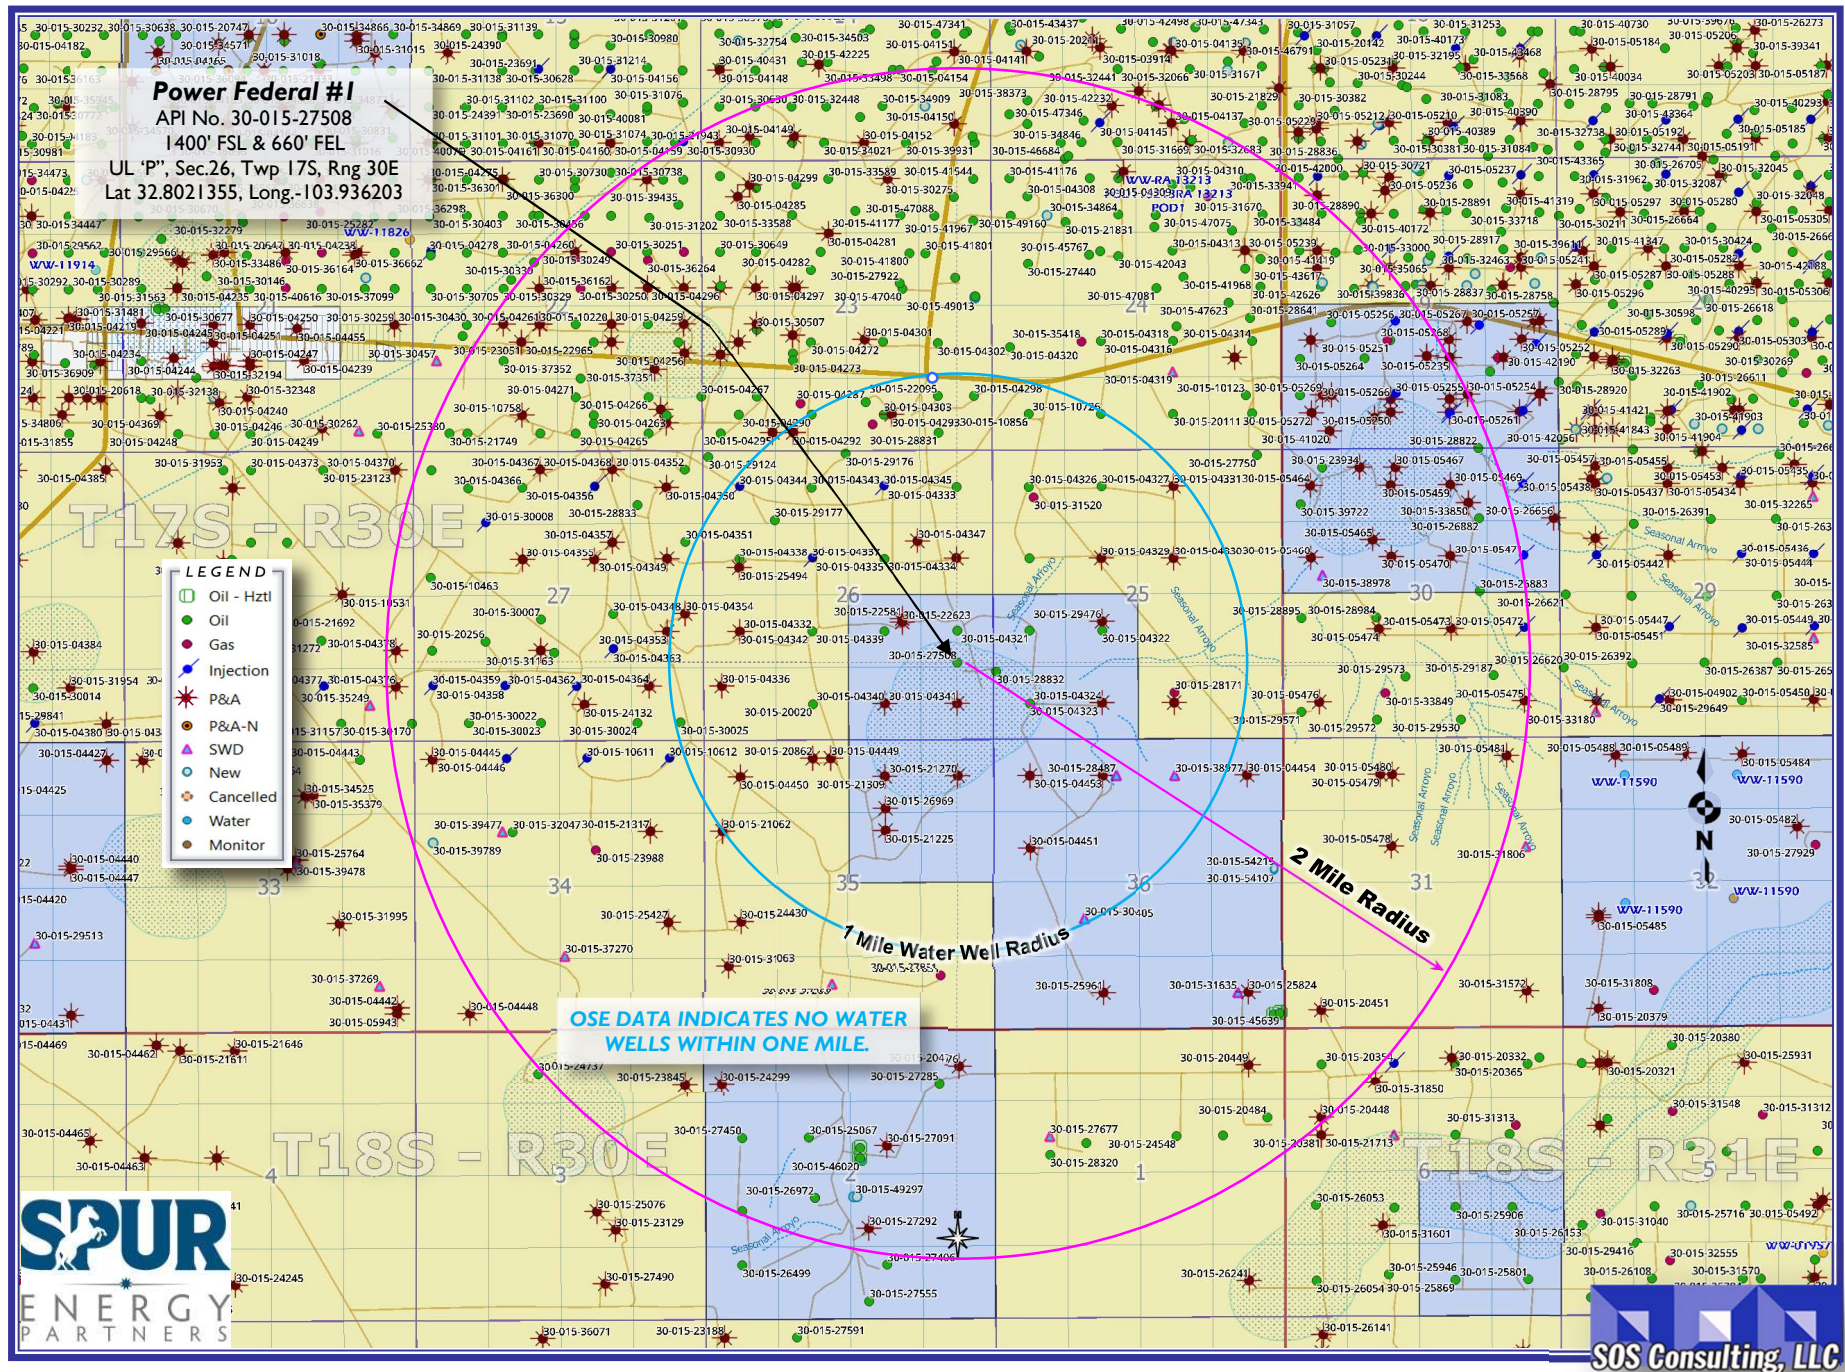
Power Federal #1
API No. 30-015-27508
1400' FSL & 660' FEL
UL 'P", Sec.26, Twp 17S, Rng 30E
Lat 32.8021355, Long.-103.936203

LEGEND
Oil - Hztl
Oil
Gas
Injection
P&A
P&A-N
SWD
New
Cancelled
Water
Monitor

T17S - R30E
T18S - R30E
T18S - R31E

27
26
25
30
29
34
35
36
31
32
33
3
2
1
6
5
4

2 Mile Radius
1 Mile Water Well Radius

OSE DATA INDICATES NO WATER WELLS WITHIN ONE MILE.

WW-11914
WW-11826
WW-11590
WW-11590
WW-11590
WW-11590
WW-RA-13213
RA 13213
POD1

Seasonal Arroyo

N

30-015-27508
30-015-22623
30-015-22581
30-015-04321
30-015-29476
30-015-04322
30-015-04332
30-015-04342
30-015-04339
30-015-28832
30-015-04324
30-015-04323
30-015-04340
30-015-04341
30-015-04336
30-015-20020
30-015-21270
30-015-04453
30-015-28487
30-015-26969
30-015-21225
30-015-04451
30-015-21309
30-015-04450
30-015-04449
30-015-20862
30-015-10612
30-015-10611
30-015-21062
30-015-30405
30-015-25961
30-015-24430
30-015-31063
30-015-04335
30-015-04334
30-015-04338
30-015-04337
30-015-04347
30-015-29177
30-015-04351
30-015-04357
30-015-04355
30-015-04349
30-015-25494

SPUR
ENERGY
PARTNERS

SOS Consulting, LLC